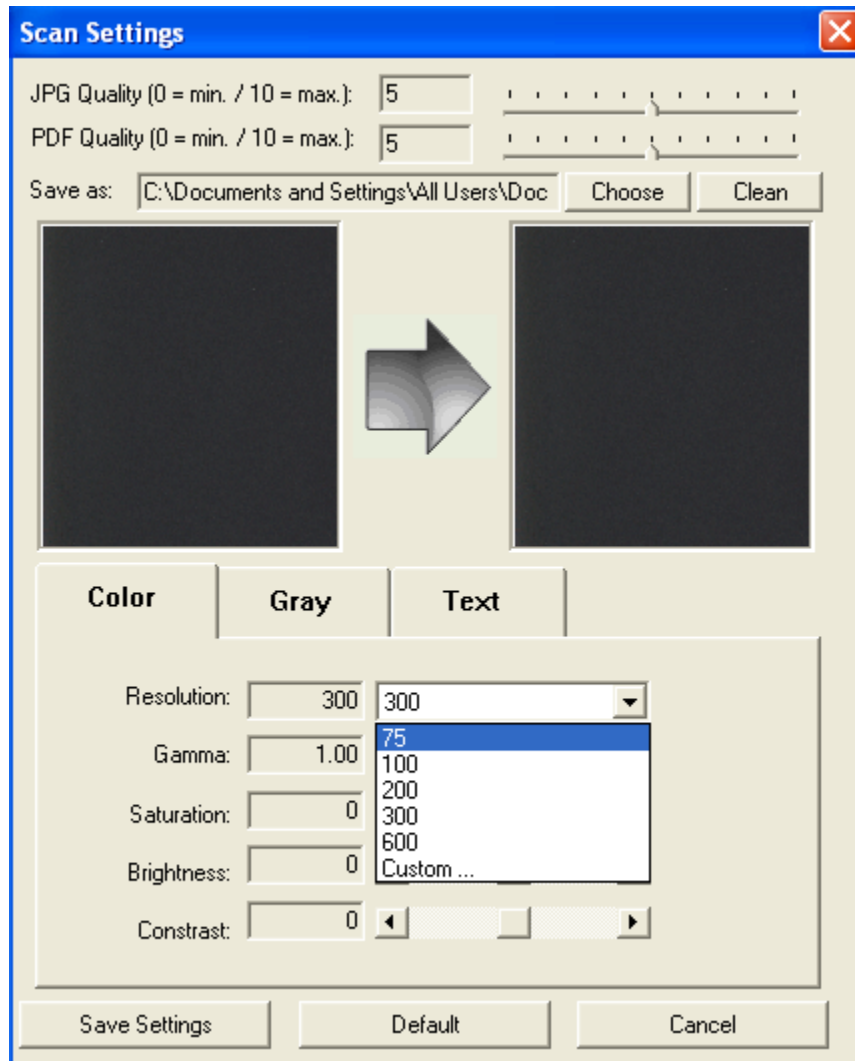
Scan Settings

JPG Quality (0 = min. / 10 = max.): 5

PDF Quality (0 = min. / 10 = max.): 5

Save as: C:\Documents and Settings\All Users\Doc

Choose

Clean

Color

Gray

Text

Resolution: 300 300

75
100
200
300
600
Custom ...

Gamma: 1.00

Saturation: 0

Brightness: 0

Constrast: 0

Save Settings

Default

Cancel